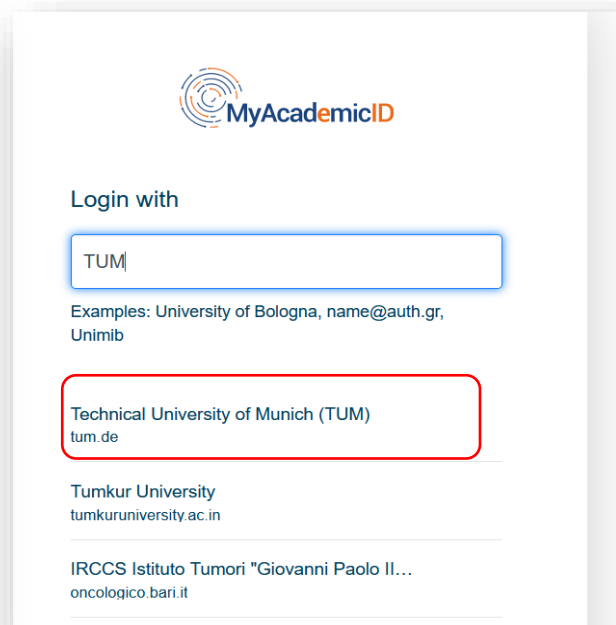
MyAcademicID

Login with

TUM

Examples: University of Bologna, name@auth.gr, Unimib

Technical University of Munich (TUM)
tum.de

Tumkur University
tumkuruniversity.ac.in

IRCCS Istituto Tumori "Giovanni Paolo II...
oncologico.bari.it